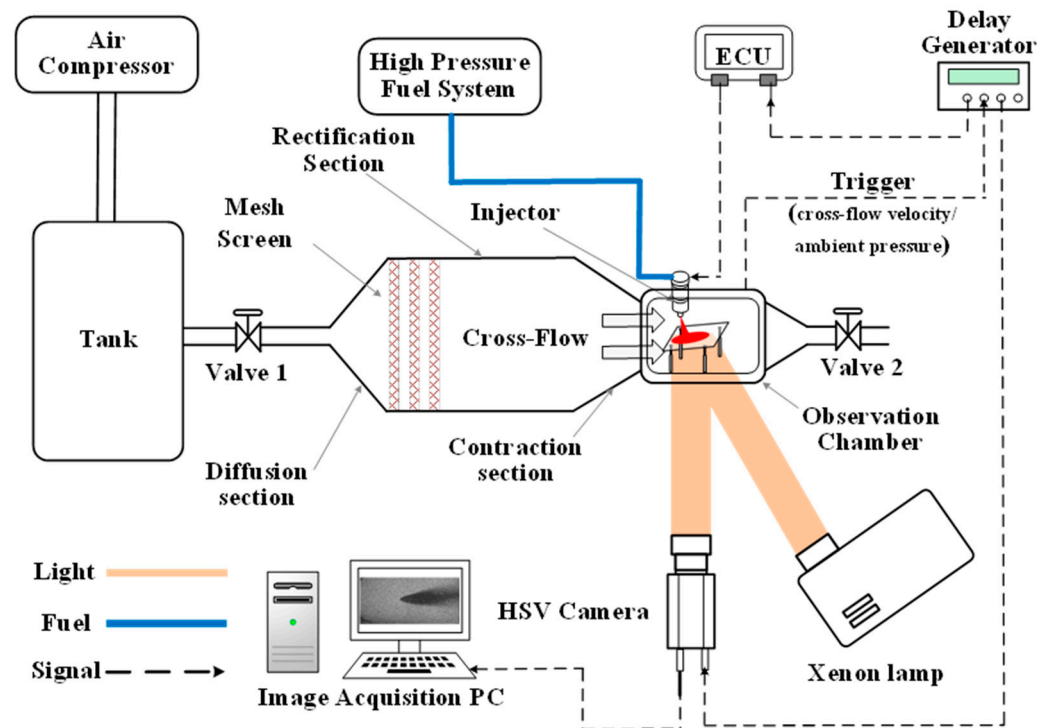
Air Compressor

High Pressure Fuel System

ECU

Delay Generator

Rectification Section

Trigger
(cross-flow velocity/ ambient pressure)

Mesh Screen

Injector

Tank

Valve 1

Cross-Flow

Valve 2

Observation Chamber

Diffusion section

Contraction section

Light

Fuel

Signal

HSV Camera

Xenon lamp

Image Acquisition PC